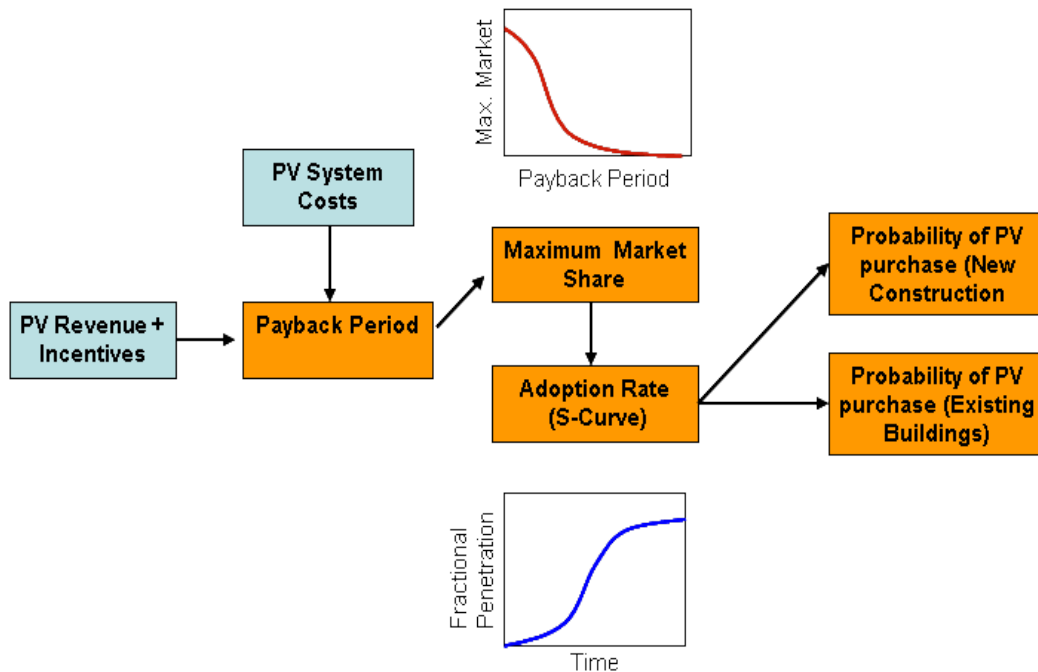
Max. Market

Payback Period

PV System Costs

PV Revenue + Incentives

Payback Period

Maximum Market Share

Adoption Rate (S-Curve)

Probability of PV purchase (New Construction

Probability of PV purchase (Existing Buildings)

Fractional Penetration

Time